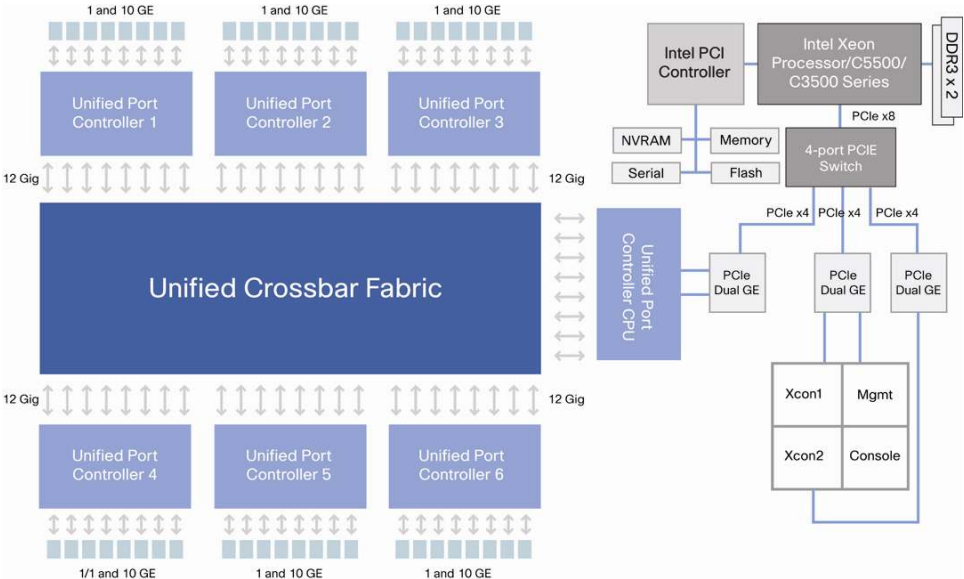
1 and 10 GE

1 and 10 GE

1 and 10 GE

Unified Port Controller 1

Unified Port Controller 2

Unified Port Controller 3

12 Gig

12 Gig

Unified Crossbar Fabric

12 Gig

12 Gig

Unified Port Controller 4

Unified Port Controller 5

Unified Port Controller 6

1/1 and 10 GE

1 and 10 GE

1 and 10 GE

Intel PCI Controller

Intel Xeon Processor/C5500/ C3500 Series

DDR3 x 2

NVRAM

Memory

Serial

Flash

PCIe x8

4-port PCIE Switch

PCIe x4

PCIe x4

PCIe x4

Unified Port Controller CPU

PCIe Dual GE

PCIe Dual GE

PCIe Dual GE

Xcon1

Mgmt

Xcon2

Console